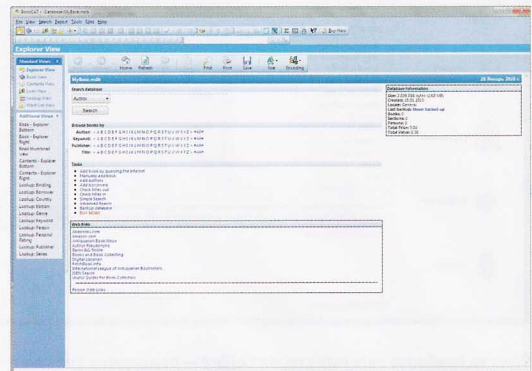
File View Search Report Tools Sites Help

Explorer View

Standard Views
Explorer View
Book View
Contacts View
Loan View
Lookup View
Stock List View

Additional Views
Books - Explorer Bottom
Books - Explorer Right
Book Numbered Links
Contacts - Explorer Bottom
Contacts - Explorer Right
Lookup: Binding
Lookup: Borrower
Lookup: Country
Lookup: Edition
Lookup: Genre
Lookup: Keyword
Lookup: Person
Lookup: Personal Rating
Lookup: Publisher
Lookup: Series

Home Refresh Find Print Save Rate Encoding

My Book.mdb

Search database
Author
Search

Browse books by
Author: # A B C D E F G H I J K L M N O P Q R S T U V W X Y Z • ALL
Keyword: # A B C D E F G H I J K L M N O P Q R S T U V W X Y Z • ALL
Publisher: # A B C D E F G H I J K L M N O P Q R S T U V W X Y Z • ALL
Title: # A B C D E F G H I J K L M N O P Q R S T U V W X Y Z • ALL

Tasks
Add book by querying the internet
Manually add book
Add authors
Add borrowers
Check titles out
Check titles in
Simple Search
Advanced Search
Backup database
Buy Now!

Web links
Abebooks.com
Amazon.com
Antiquarian Book Shops
Author Pseudonyms
Bantz B&L Mobile
Books and Book Collecting
Digital Librarian
FirstEdition.com
International League of Antiquarian Booksellers
ISBN Search
Useful Guides for Book Collectors

Restore these links

Database Information
Size: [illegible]
Created: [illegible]
Locale: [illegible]
Last backup: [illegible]
Books: 0
Sections: 0
Persons: 0
Total Price: 0.00
Total Value: 0.00

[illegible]